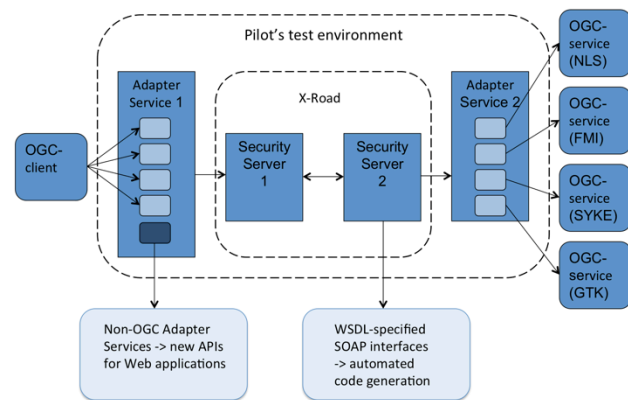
Pilot's test environment

OGC-client

Adapter Service 1

X-Road

Security Server 1

Security Server 2

Adapter Service 2

OGC-service (NLS)

OGC-service (FMI)

OGC-service (SYKE)

OGC-service (GTK)

Non-OGC Adapter Services -> new APIs for Web applications

WSDL-specified SOAP interfaces -> automated code generation